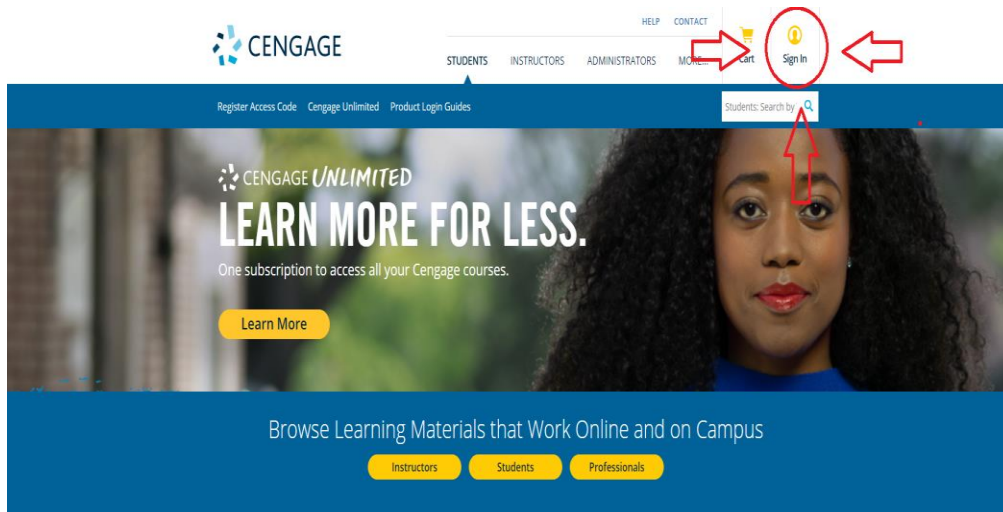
CENGAGE

HELP CONTACT

STUDENTS INSTRUCTORS ADMINISTRATORS MORE Cart Sign In

Register Access Code Cengage Unlimited Product Login Guides

Students: Search by

CENGAGE UNLIMITED

LEARN MORE FOR LESS.

One subscription to access all your Cengage courses.

Learn More

Browse Learning Materials that Work Online and on Campus

Instructors Students Professionals